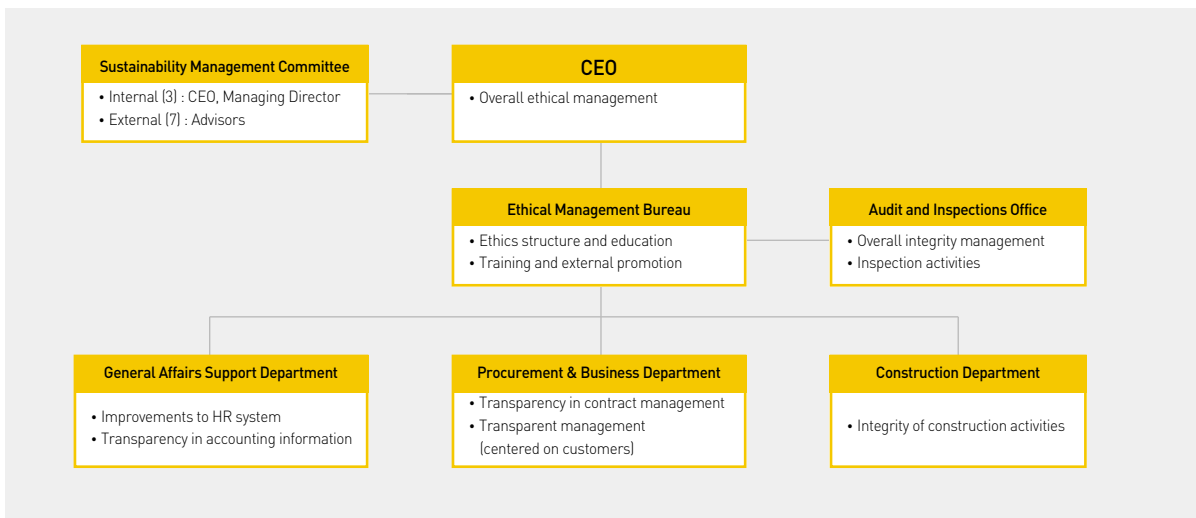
Sustainability Management Committee
• Internal (3) : CEO, Managing Director
• External (7) : Advisors

CEO
• Overall ethical management

Ethical Management Bureau
• Ethics structure and education
• Training and external promotion

Audit and Inspections Office
• Overall integrity management
• Inspection activities

General Affairs Support Department
• Improvements to HR system
• Transparency in accounting information

Procurement & Business Department
• Transparency in contract management
• Transparent management (centered on customers)

Construction Department
• Integrity of construction activities